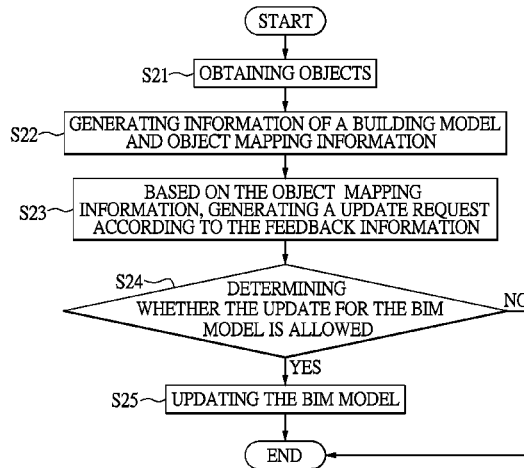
START

S21 OBTAINING OBJECTS

S22 GENERATING INFORMATION OF A BUILDING MODEL AND OBJECT MAPPING INFORMATION

S23 BASED ON THE OBJECT MAPPING INFORMATION, GENERATING A UPDATE REQUEST ACCORDING TO THE FEEDBACK INFORMATION

S24 DETERMINING WHETHER THE UPDATE FOR THE BIM MODEL IS ALLOWED

NO

YES

S25 UPDATING THE BIM MODEL

END